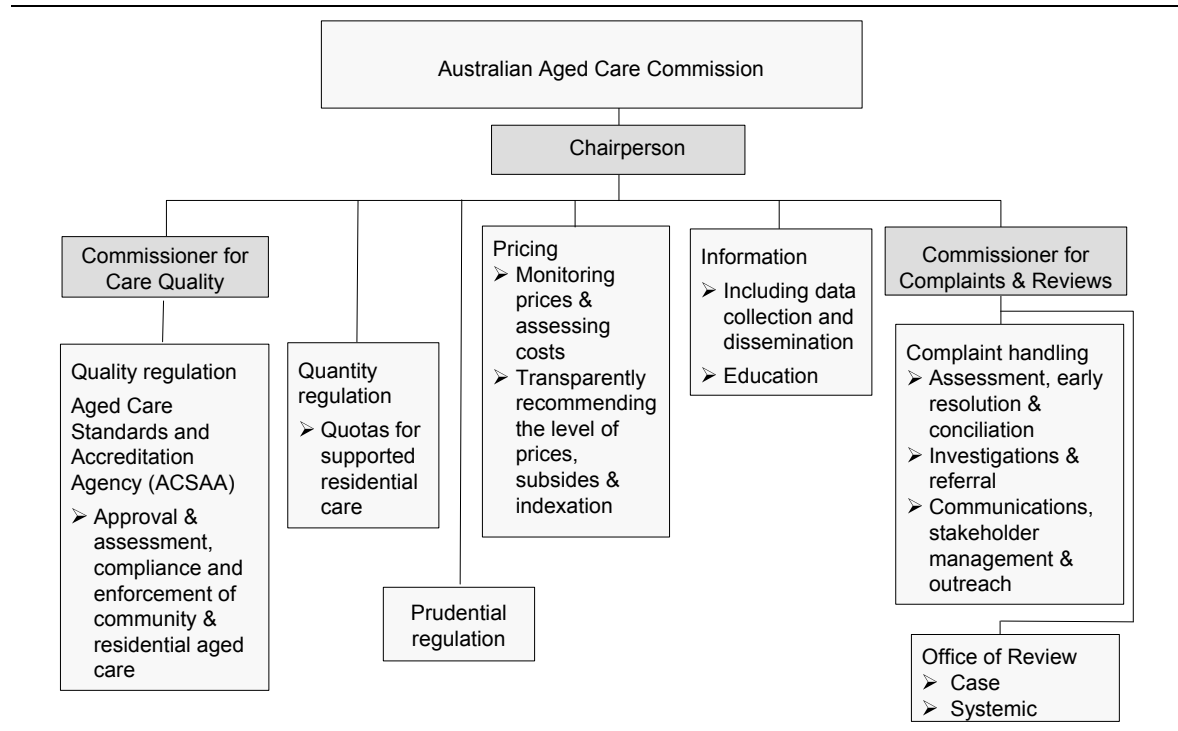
Australian Aged Care Commission

Chairperson

Commissioner for Care Quality

Quality regulation
Aged Care Standards and Accreditation Agency (ACSAA)
➢ Approval & assessment, compliance and enforcement of community & residential aged care

Quantity regulation
➢ Quotas for supported residential care

Prudential regulation

Pricing
➢ Monitoring prices & assessing costs
➢ Transparently recommending the level of prices, subsides & indexation

Information
➢ Including data collection and dissemination
➢ Education

Commissioner for Complaints & Reviews

Complaint handling
➢ Assessment, early resolution & conciliation
➢ Investigations & referral
➢ Communications, stakeholder management & outreach

Office of Review
➢ Case
➢ Systemic